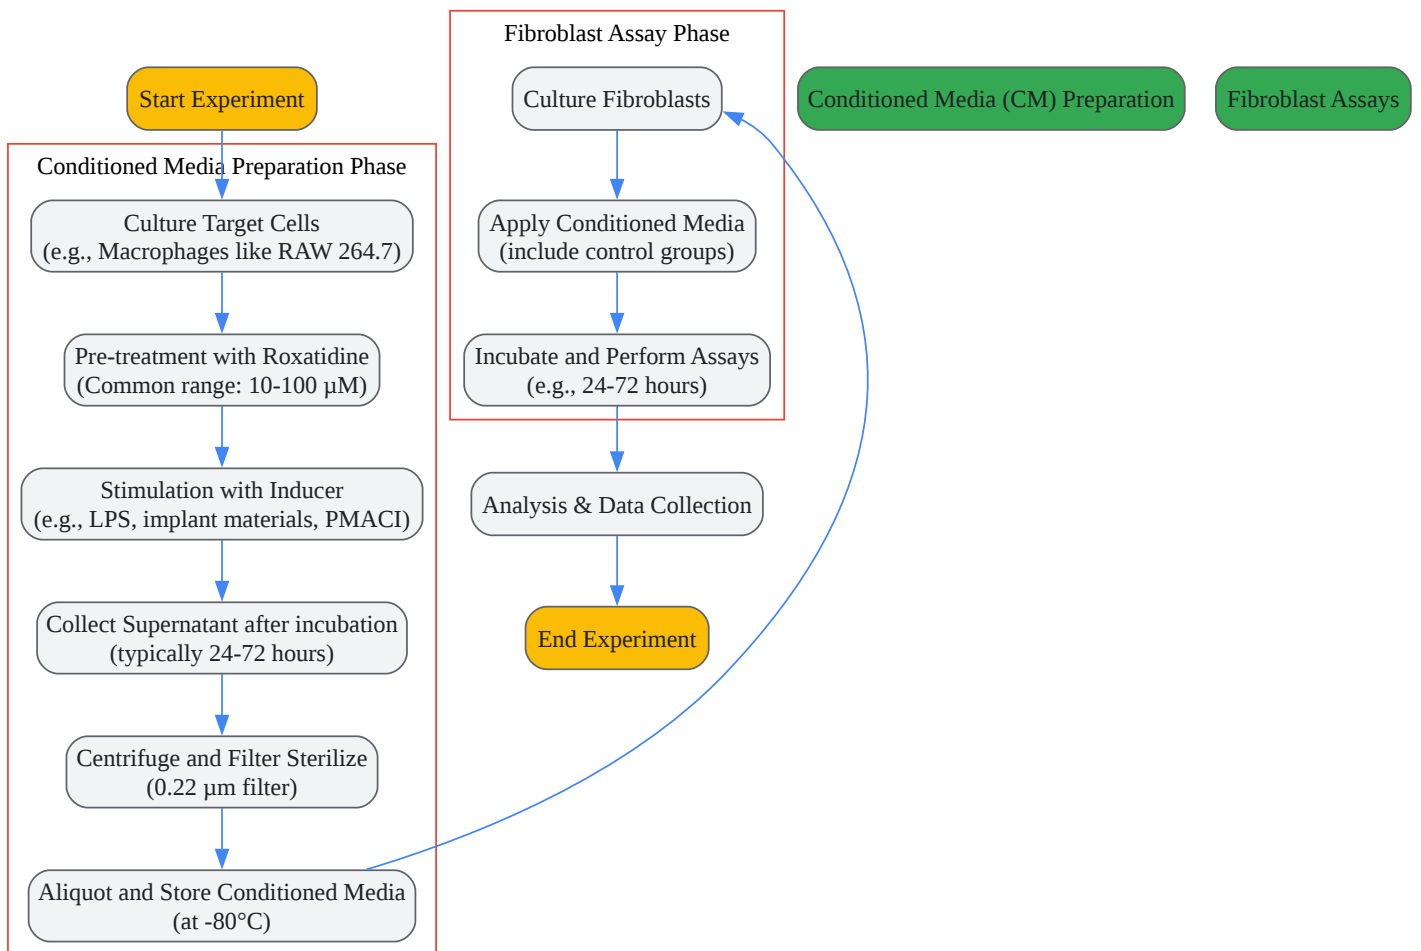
Start Experiment

Conditioned Media Preparation Phase

Culture Target Cells
(e.g., Macrophages like RAW 264.7)

Pre-treatment with Roxatidine
(Common range: 10-100 μM)

Stimulation with Inducer
(e.g., LPS, implant materials, PMACI)

Collect Supernatant after incubation
(typically 24-72 hours)

Centrifuge and Filter Sterilize
(0.22 μm filter)

Aliquot and Store Conditioned Media
(at -80°C)

Fibroblast Assay Phase

Culture Fibroblasts

Apply Conditioned Media
(include control groups)

Incubate and Perform Assays
(e.g., 24-72 hours)

Analysis & Data Collection

End Experiment

Conditioned Media (CM) Preparation

Fibroblast Assays